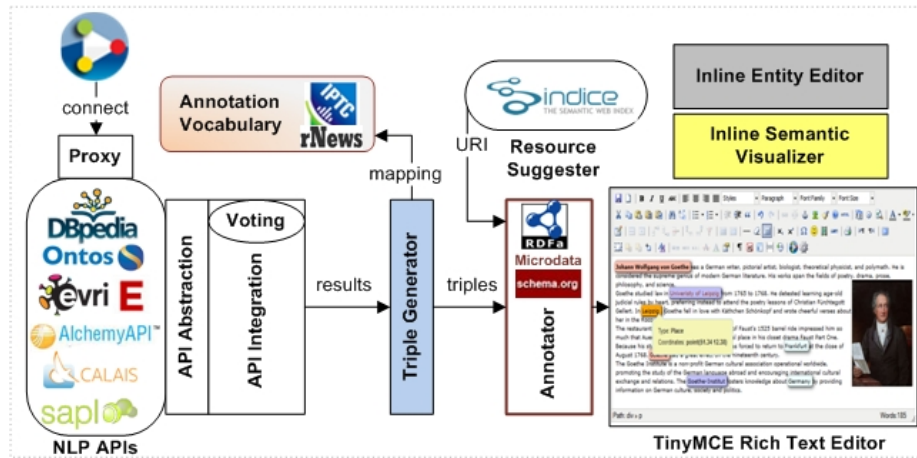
connect

Proxy

DBpedia
Ontos
evri E
AlchemyAPI™
CALAIS
saplo

NLP APIs

API Abstraction

Voting

API Integration

results

Annotation Vocabulary

IPTC
rNews

mapping

Triple Generator

triples

indice
THE SEMANTIC WEB INDEX

URI

Resource Suggester

RDFa
Microdata
schema.org

Annotator

Inline Entity Editor

Inline Semantic Visualizer

Styles
Paragraph
Font Family
Font Size

Johann Wolfgang von Goethe was a German writer, pictorial artist, biologist, theoretical physicist, and polymath. He is considered the supreme genius of modern German literature. His works span the fields of poetry, drama, prose, philosophy, and science.
Goethe studied law in University of Leipzig from 1765 to 1768. He detested learning age-old judicial rules by heart, preferring instead to attend the poetry lessons of Christian Fürchtegott Gellert. In Leipzig, Goethe fell in love with Käthchen Schönkopf and wrote cheerful verses about her in the Rococo
Type: Place
Coordinates: point(51.34 12.38)
The restaurant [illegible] of Faust's 1525 barrel ride impressed him so much that Auerbach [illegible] place in his closet drama Faust Part One. Because his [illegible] forced to return to Frankfurt at the close of August 1768 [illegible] the nineteenth century.
The Goethe Institute is a non-profit German cultural association operational worldwide, promoting the study of the German language abroad and encouraging international cultural exchange and relations. The Goethe Institut fosters knowledge about Germany by providing information on German culture, society and politics.

Path: div » p
Words:185

TinyMCE Rich Text Editor